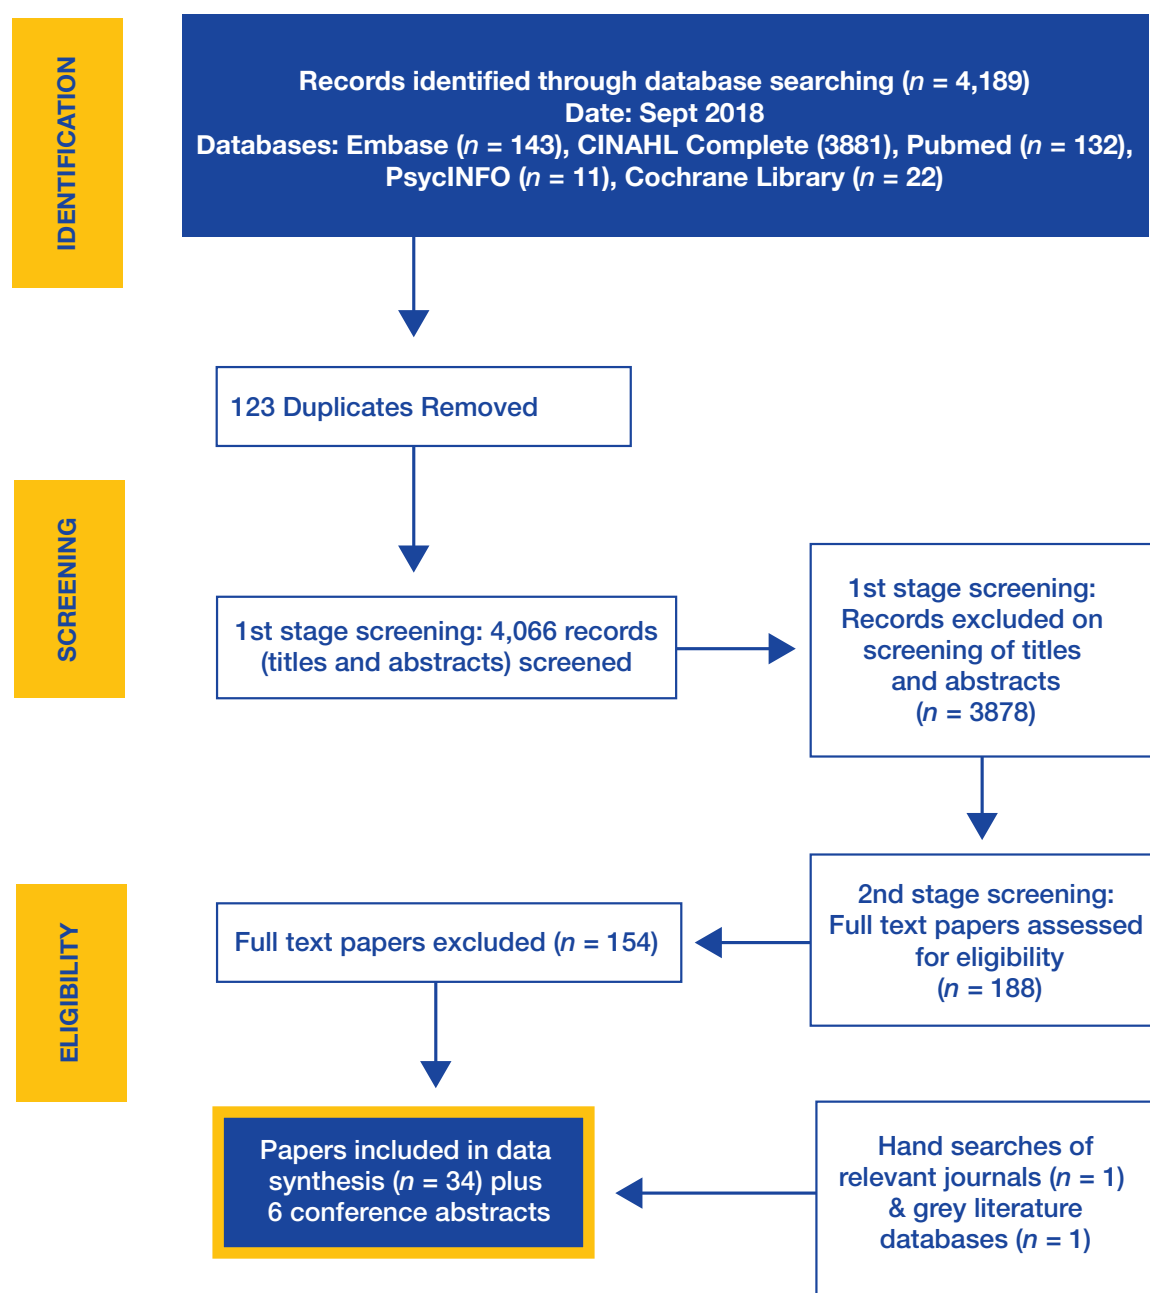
IDENTIFICATION

Records identified through database searching ($n$ = 4,189)
Date: Sept 2018
Databases: Embase ($n$ = 143), CINAHL Complete (3881), Pubmed ($n$ = 132), PsycINFO ($n$ = 11), Cochrane Library ($n$ = 22)

123 Duplicates Removed

SCREENING

1st stage screening: 4,066 records (titles and abstracts) screened

1st stage screening: Records excluded on screening of titles and abstracts ($n$ = 3878)

ELIGIBILITY

Full text papers excluded ($n$ = 154)

2nd stage screening: Full text papers assessed for eligibility ($n$ = 188)

Papers included in data synthesis ($n$ = 34) plus 6 conference abstracts

Hand searches of relevant journals ($n$ = 1) & grey literature databases ($n$ = 1)